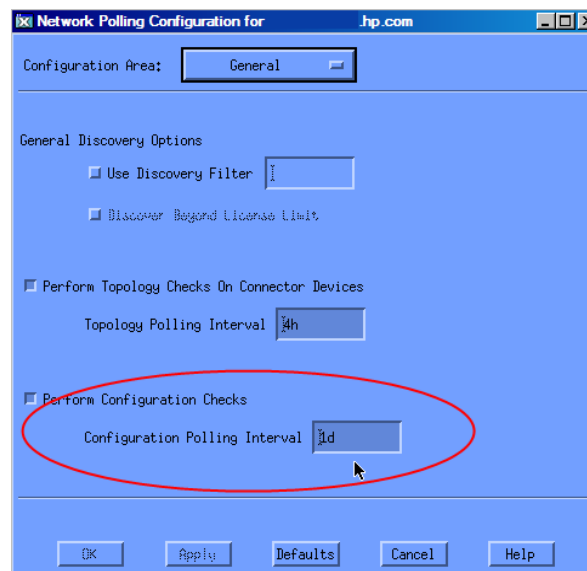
Network Polling Configuration for .hp.com

Configuration Area: General

General Discovery Options

Use Discovery Filter

Discover Beyond License Limit

Perform Topology Checks On Connector Devices

Topology Polling Interval 4h

Perform Configuration Checks

Configuration Polling Interval 1d

OK Apply Defaults Cancel Help